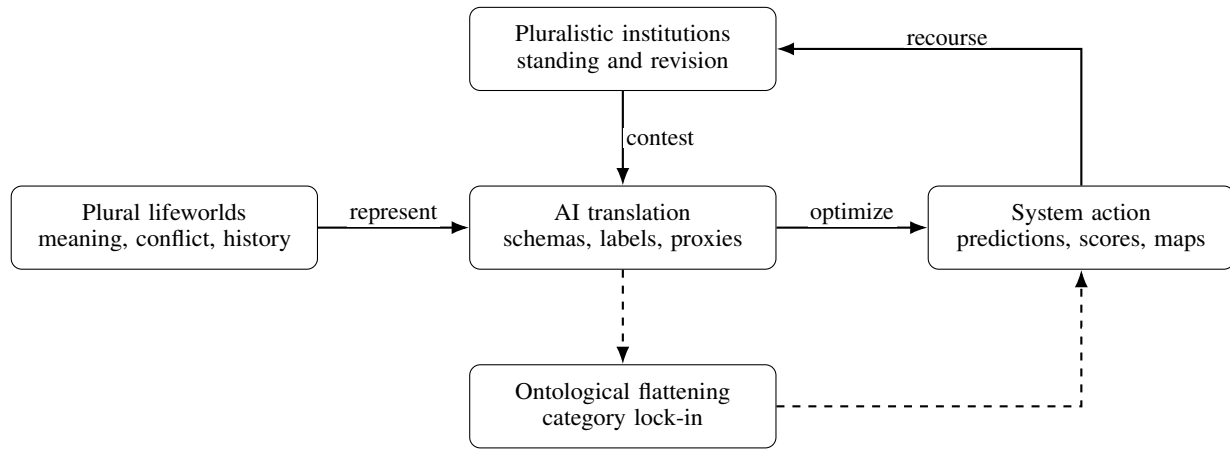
Pluralistic institutions
standing and revision

recourse

contest

Plural lifeworlds
meaning, conflict, history

represent

AI translation
schemas, labels, proxies

optimize

System action
predictions, scores, maps

Ontological flattening
category lock-in